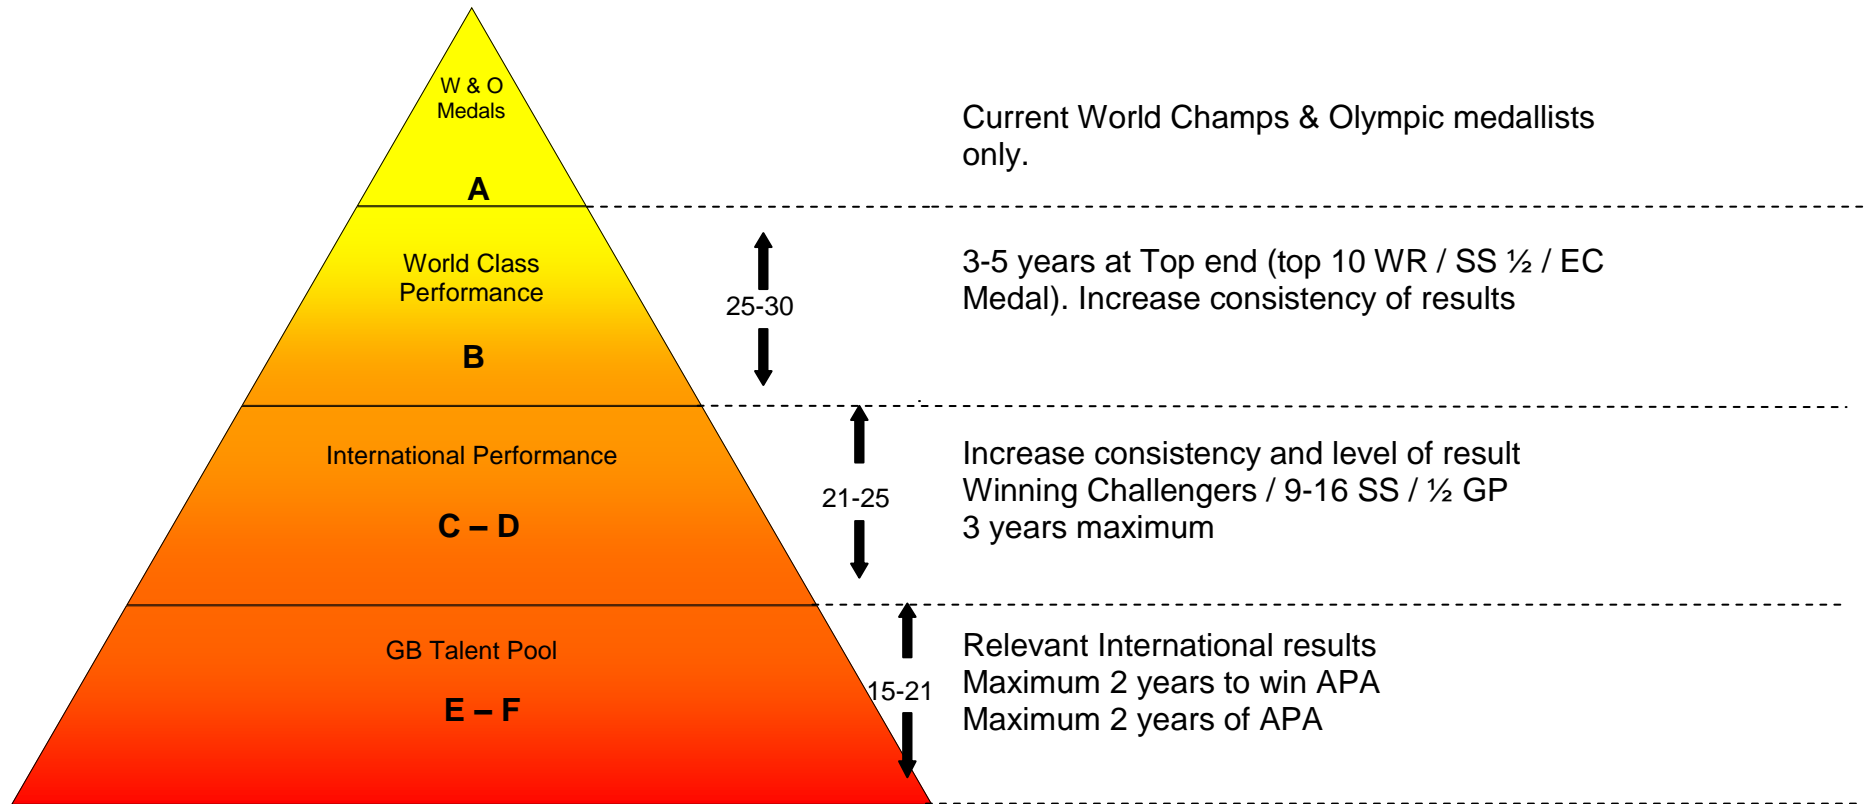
W & O
Medals

A

Current World Champs & Olympic medallists only.

World Class Performance

B

25-30

3-5 years at Top end (top 10 WR / SS ½ / EC Medal). Increase consistency of results

International Performance

C – D

21-25

Increase consistency and level of result
Winning Challengers / 9-16 SS / ½ GP
3 years maximum

GB Talent Pool

E – F

15-21

Relevant International results
Maximum 2 years to win APA
Maximum 2 years of APA